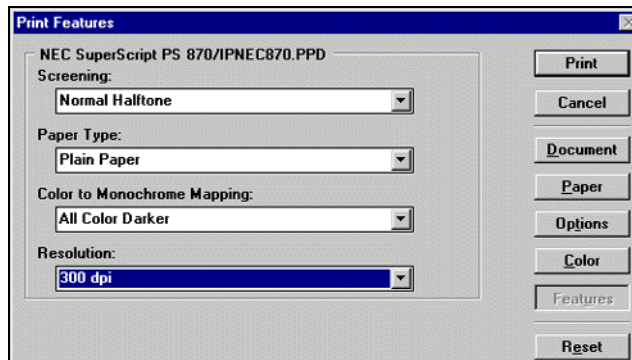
Print Features

NEC SuperScript PS 870/IPNEC870.PPD

Screening:

Normal Halftone

Paper Type:

Plain Paper

Color to Monochrome Mapping:

All Color Darker

Resolution:

300 dpi

Print

Cancel

Document

Paper

Options

Color

Features

Reset